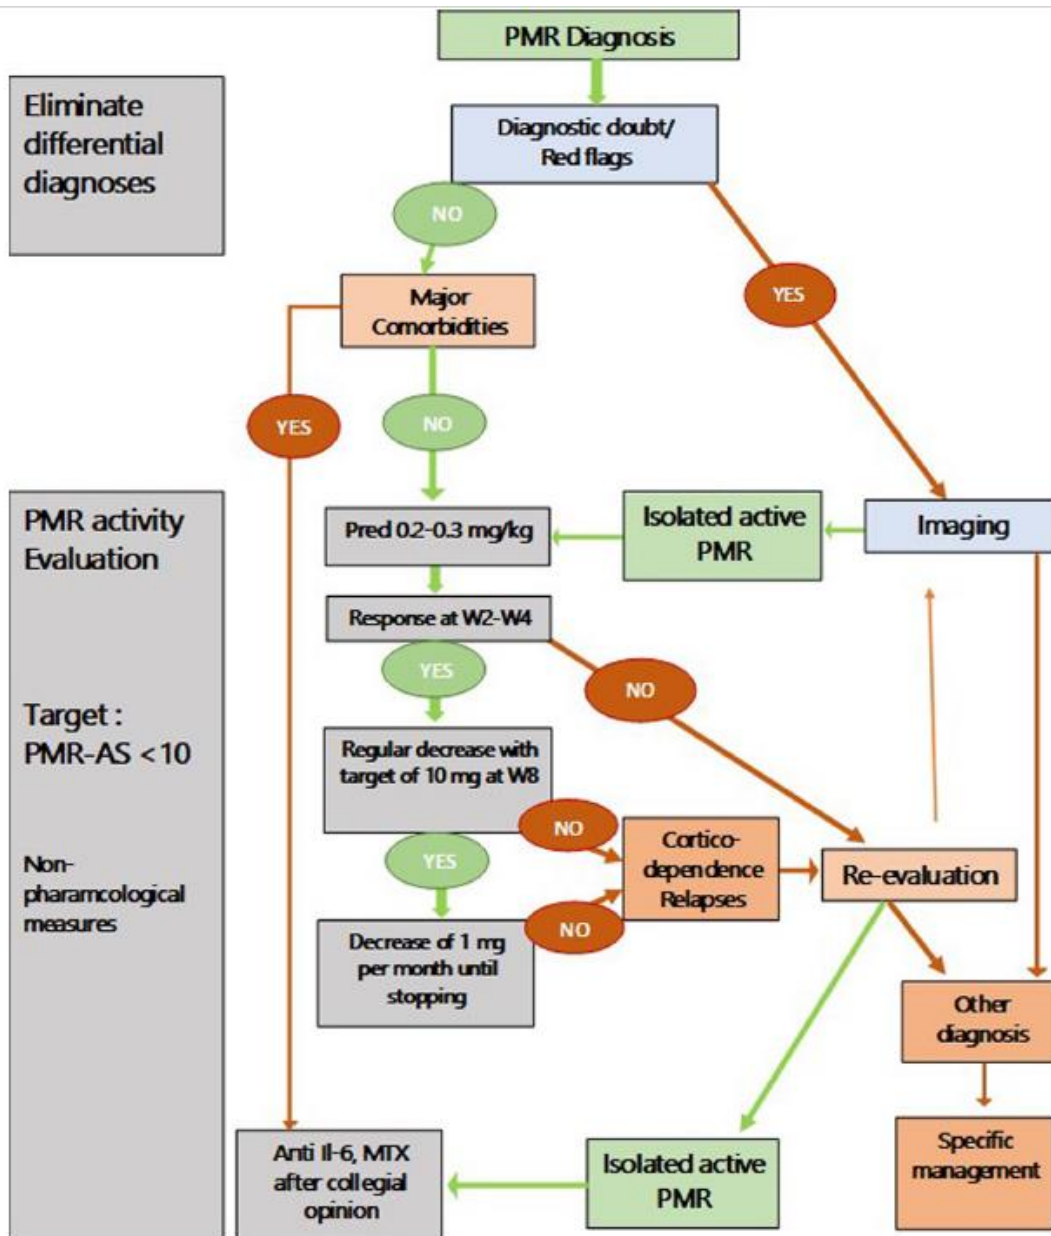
PMR Diagnosis

Eliminate differential diagnoses

Diagnostic doubt/ Red flags

NO

YES

Major Comorbidities

YES

NO

PMR activity Evaluation

Pred 0.2-0.3 mg/kg

Isolated active PMR

Imaging

Response at W2-W4

YES

NO

Target : PMR-AS < 10

Regular decrease with target of 10 mg at W8

NO

Cortico-dependence Relapses

Re-evaluation

YES

Non-pharamcological measures

Decrease of 1 mg per month until stopping

NO

Other diagnosis

Specific management

Anti Il-6, MTX after collegial opinion

Isolated active PMR